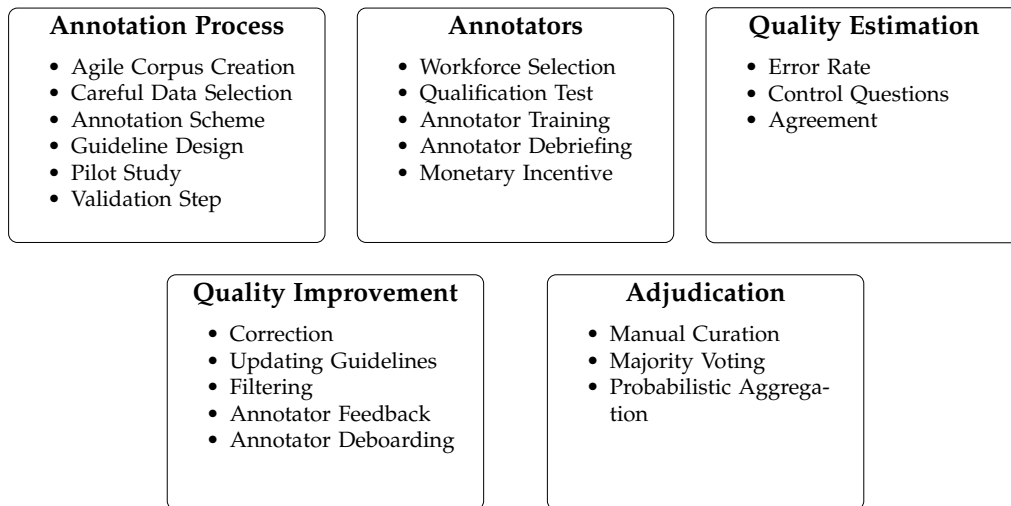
**Annotation Process**

- Agile Corpus Creation
- Careful Data Selection
- Annotation Scheme
- Guideline Design
- Pilot Study
- Validation Step

**Annotators**

- Workforce Selection
- Qualification Test
- Annotator Training
- Annotator Debriefing
- Monetary Incentive

**Quality Estimation**

- Error Rate
- Control Questions
- Agreement

**Quality Improvement**

- Correction
- Updating Guidelines
- Filtering
- Annotator Feedback
- Annotator Deboarding

**Adjudication**

- Manual Curation
- Majority Voting
- Probabilistic Aggregation